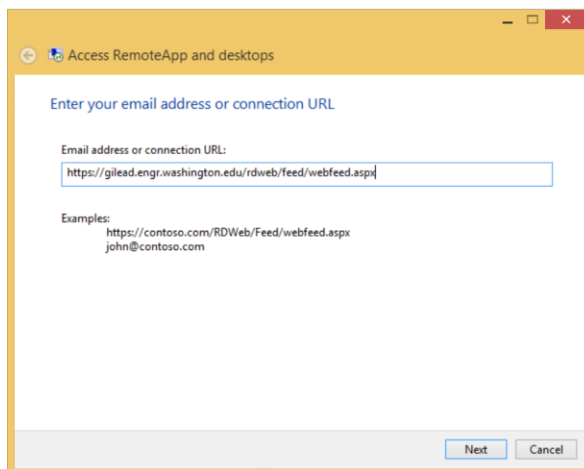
Access RemoteApp and desktops

Enter your email address or connection URL

Email address or connection URL:

https://gilead.engr.washington.edu/rdweb/feed/webfeed.aspx

Examples:
https://contoso.com/RDWeb/Feed/webfeed.aspx
john@contoso.com

Next

Cancel